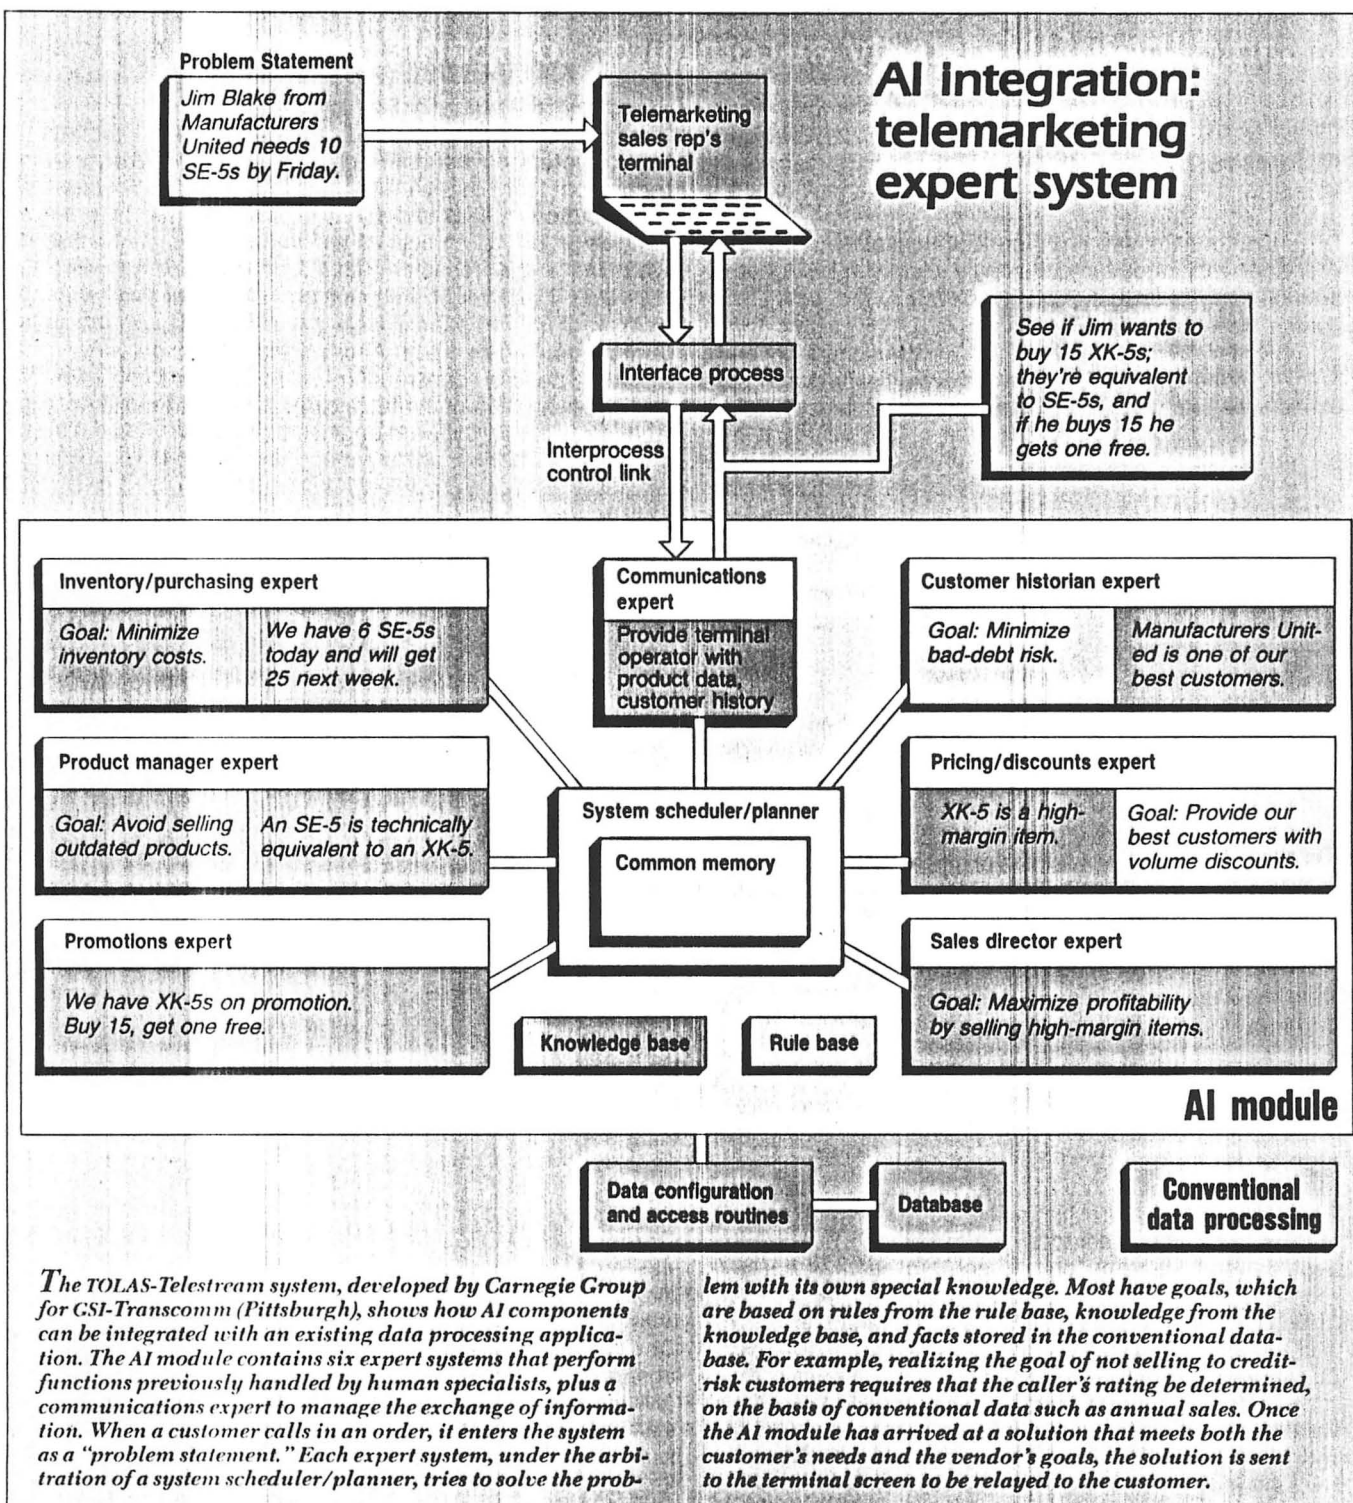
Problem Statement

Jim Blake from Manufacturers United needs 10 SE-5s by Friday.

Telemarketing sales rep's terminal

AI integration: telemarketing expert system

See if Jim wants to buy 15 XK-5s; they're equivalent to SE-5s, and if he buys 15 he gets one free.

Interface process

Interprocess control link

Inventory/purchasing expert

Goal: Minimize inventory costs.

We have 6 SE-5s today and will get 25 next week.

Communications expert

Provide terminal operator with product data, customer history

Customer historian expert

Goal: Minimize bad-debt risk.

Manufacturers United is one of our best customers.

Product manager expert

Goal: Avoid selling outdated products.

An SE-5 is technically equivalent to an XK-5.

System scheduler/planner

Common memory

Pricing/discounts expert

XK-5 is a high-margin item.

Goal: Provide our best customers with volume discounts.

Promotions expert

We have XK-5s on promotion. Buy 15, get one free.

Knowledge base

Rule base

Sales director expert

Goal: Maximize profitability by selling high-margin items.

AI module

Data configuration and access routines

Database

Conventional data processing

The TOLAS-Telestream system, developed by Carnegie Group for GSI-Transcomm (Pittsburgh), shows how AI components can be integrated with an existing data processing application. The AI module contains six expert systems that perform functions previously handled by human specialists, plus a communications expert to manage the exchange of information. When a customer calls in an order, it enters the system as a "problem statement." Each expert system, under the arbitration of a system scheduler/planner, tries to solve the problem with its own special knowledge. Most have goals, which are based on rules from the rule base, knowledge from the knowledge base, and facts stored in the conventional database. For example, realizing the goal of not selling to credit-risk customers requires that the caller's rating be determined, on the basis of conventional data such as annual sales. Once the AI module has arrived at a solution that meets both the customer's needs and the vendor's goals, the solution is sent to the terminal screen to be relayed to the customer.